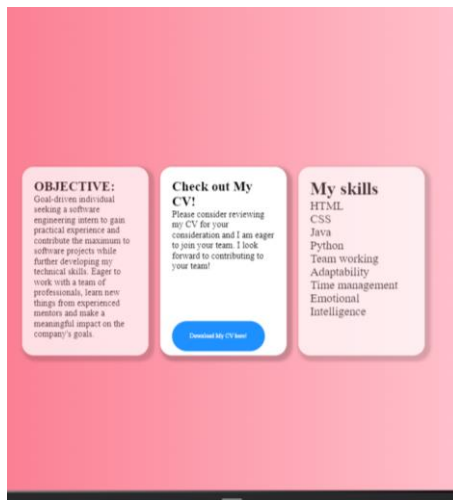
OBJECTIVE:
Goal-driven individual seeking a software engineering intern to gain practical experience and contribute the maximum to software projects while further developing my technical skills. Eager to work with a team of professionals, learn new things from experienced mentors and make a meaningful impact on the company's goals.

Check out My CV!
Please consider reviewing my CV for your consideration and I am eager to join your team. I look forward to contributing to your team!

Download My CV here!

My skills
HTML
CSS
Java
Python
Team working
Adaptability
Time management
Emotional Intelligence